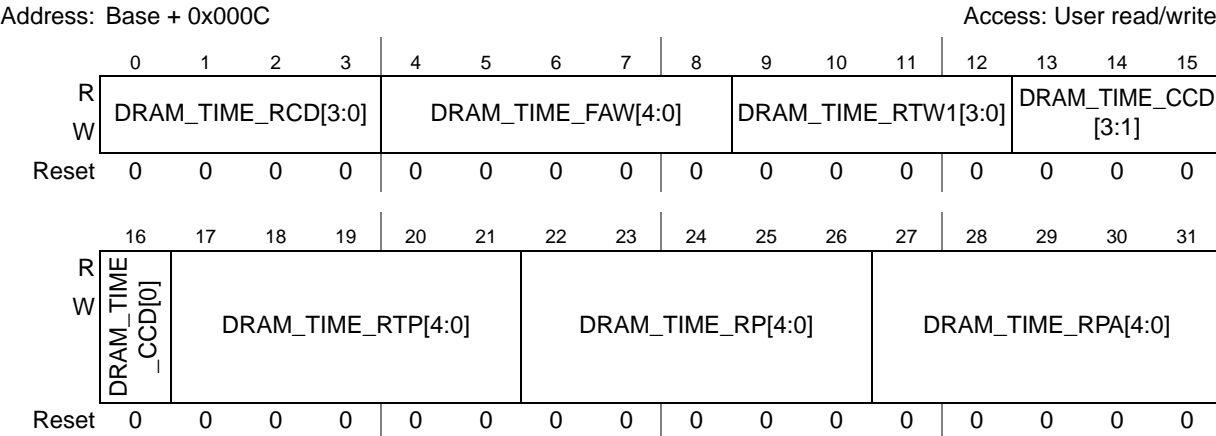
Address: Base + 0x000C

Access: User read/write

| | 0 | 1 | 2 | 3 | 4 | 5 | 6 | 7 | 8 | 9 | 10 | 11 | 12 | 13 | 14 | 15 |
|---|---|---|---|---|---|---|---|---|---|---|---|---|---|---|---|---|
| R W | DRAM_TIME_RCD[3:0] | | | | DRAM_TIME_FAW[4:0] | | | | | DRAM_TIME_RTW1[3:0] | | | | DRAM_TIME_CCD [3:1] | | |
| Reset | 0 | 0 | 0 | 0 | 0 | 0 | 0 | 0 | 0 | 0 | 0 | 0 | 0 | 0 | 0 | 0 |

| | 16 | 17 | 18 | 19 | 20 | 21 | 22 | 23 | 24 | 25 | 26 | 27 | 28 | 29 | 30 | 31 |
|---|---|---|---|---|---|---|---|---|---|---|---|---|---|---|---|---|
| R W | DRAM_TIME _CCD[0] | DRAM_TIME_RTP[4:0] | | | | | DRAM_TIME_RP[4:0] | | | | | DRAM_TIME_RPA[4:0] | | | | |
| Reset | 0 | 0 | 0 | 0 | 0 | 0 | 0 | 0 | 0 | 0 | 0 | 0 | 0 | 0 | 0 | 0 |